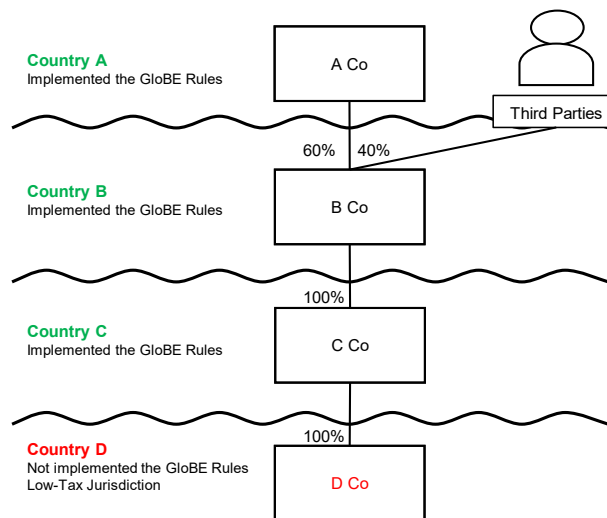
Country A
Implemented the GloBE Rules

A Co

Third Parties

60%

40%

Country B
Implemented the GloBE Rules

B Co

100%

Country C
Implemented the GloBE Rules

C Co

100%

Country D
Not implemented the GloBE Rules
Low-Tax Jurisdiction

D Co